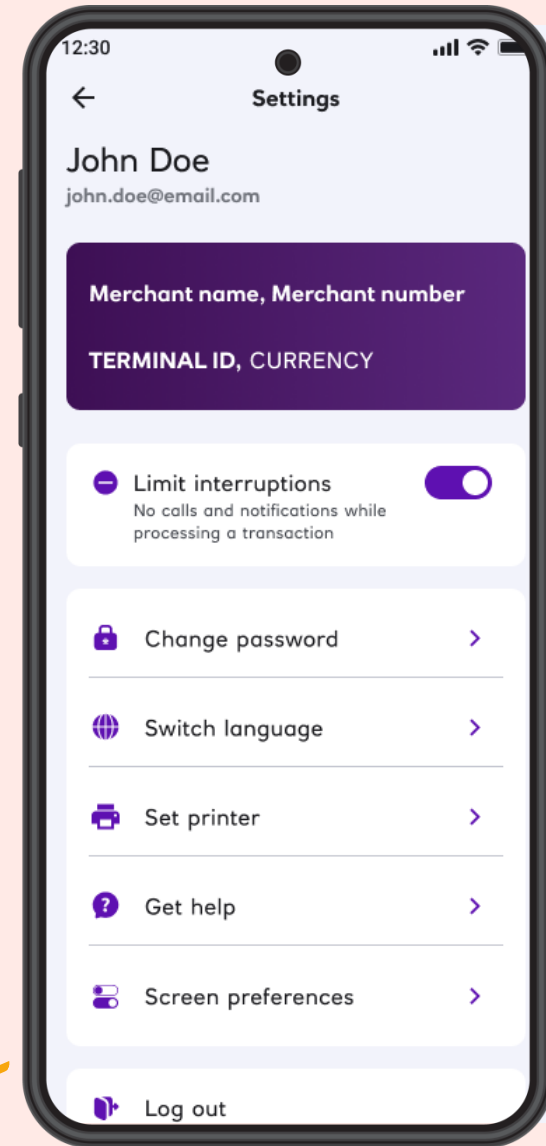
12:30

Settings

John Doe
john.doe@email.com

Merchant name, Merchant number

TERMINAL ID, CURRENCY

Limit interruptions
No calls and notifications while processing a transaction

Change password

Switch language

Set printer

Get help

Screen preferences

Log out